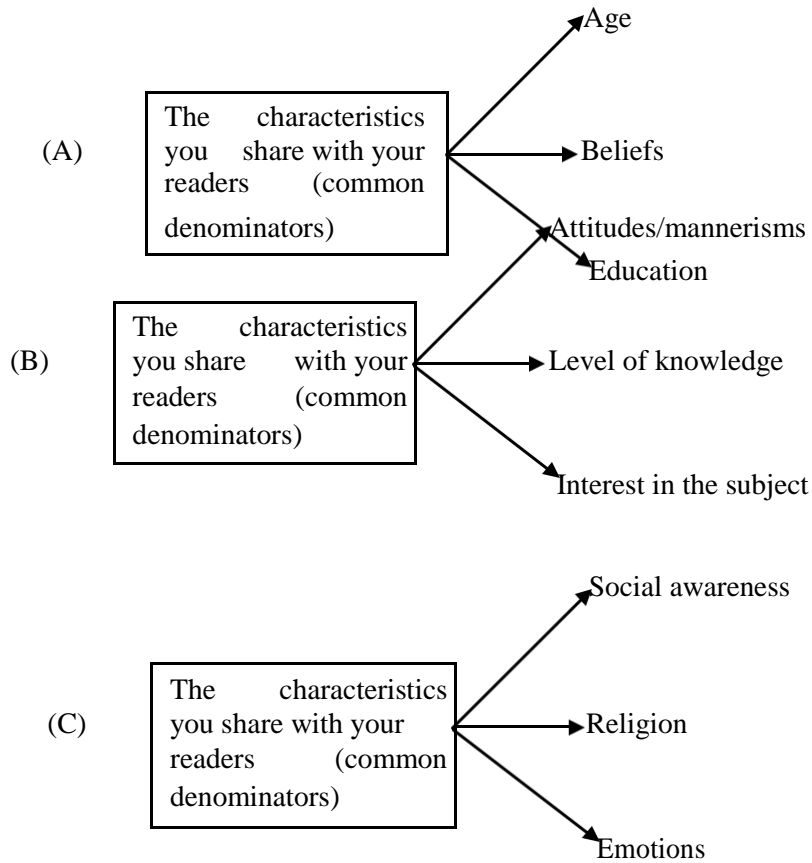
(A)

The characteristics you share with your readers (common denominators)

Age

Beliefs

Education

(B)

The characteristics you share with your readers (common denominators)

Attitudes/mannerisms

Level of knowledge

Interest in the subject

(C)

The characteristics you share with your readers (common denominators)

Social awareness

Religion

Emotions